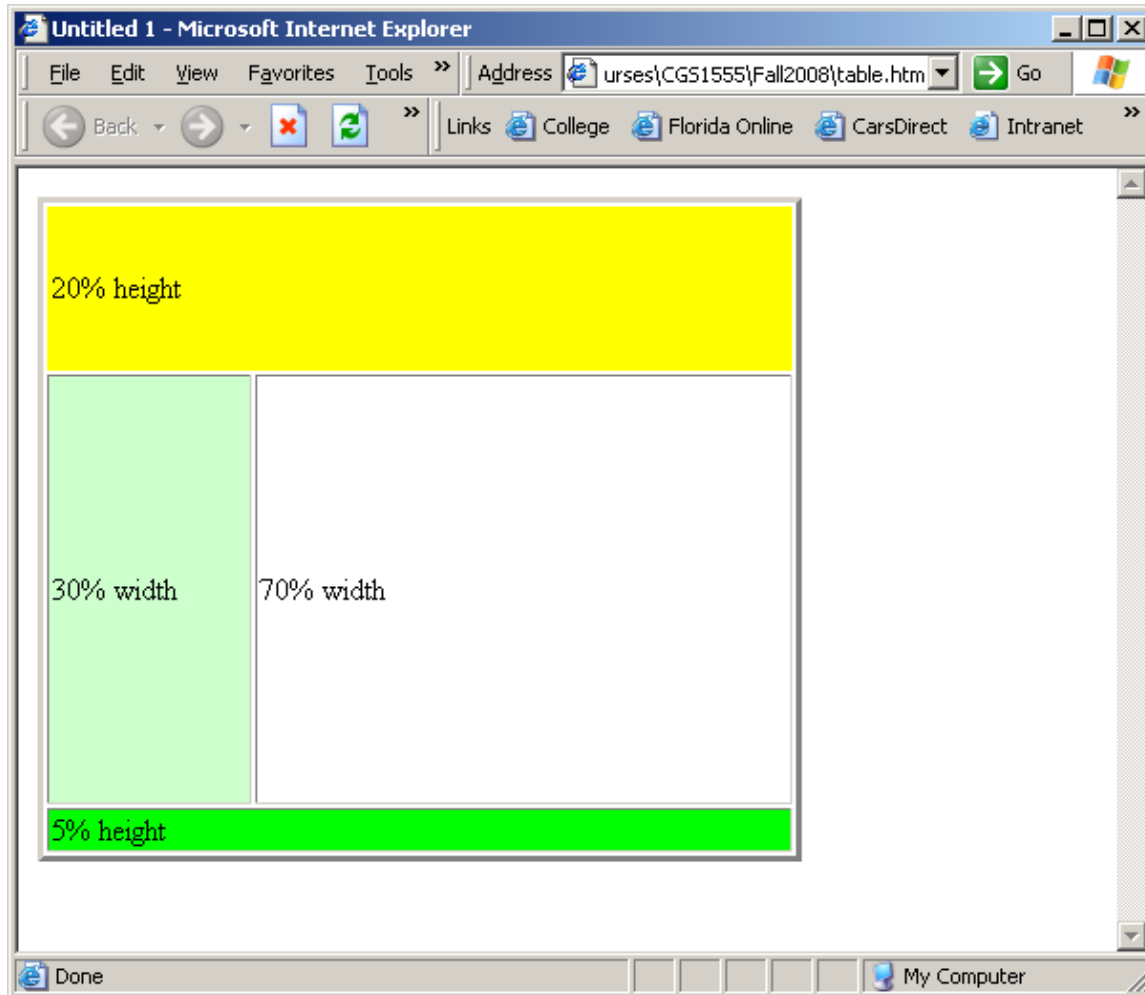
Untitled 1 - Microsoft Internet Explorer

File Edit View Favorites Tools » Address urses\CGS1555\Fall2008\table.htm Go

Back » Links College Florida Online CarsDirect Intranet »

| 20% height | |
|---|---|
| 30% width | 70% width |
| 5% height | |

Done My Computer